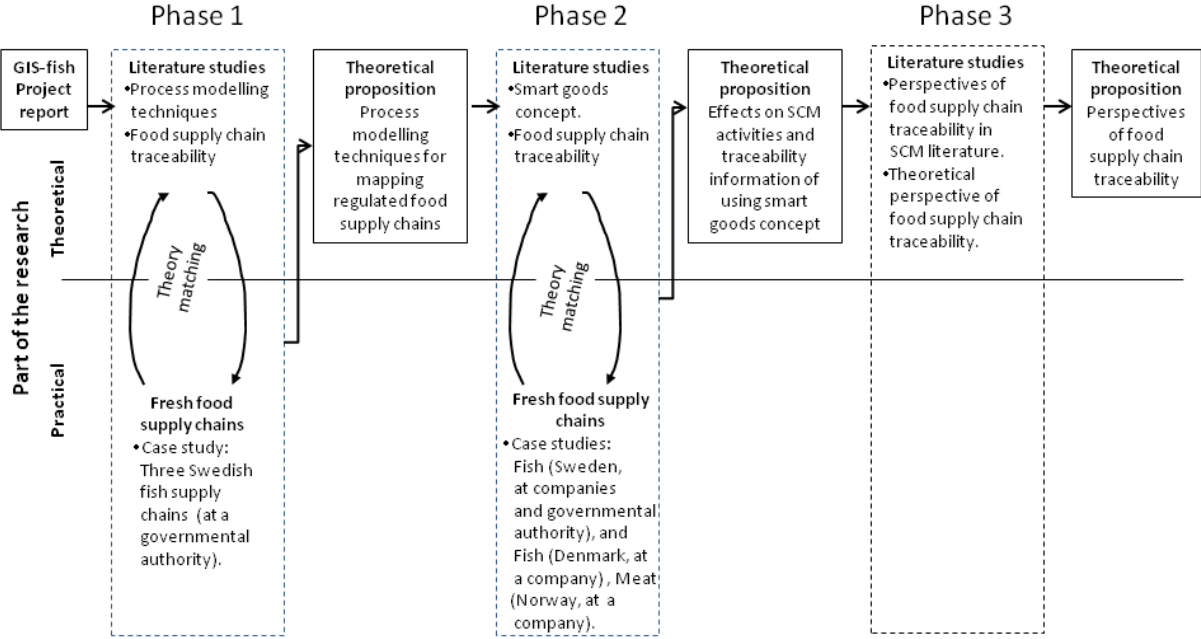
Phase 1

Phase 2

Phase 3

GIS-fish Project report

Literature studies
•Process modelling techniques
•Food supply chain traceability

Theory matching

Fresh food supply chains
•Case study: Three Swedish fish supply chains (at a governmental authority).

Theoretical proposition
Process modelling techniques for mapping regulated food supply chains

Literature studies
•Smart goods concept.
•Food supply chain traceability

Theory matching

Fresh food supply chains
•Case studies: Fish (Sweden, at companies and governmental authority), and Fish (Denmark, at a company), Meat (Norway, at a company).

Theoretical proposition
Effects on SCM activities and traceability information of using smart goods concept

Literature studies
•Perspectives of food supply chain traceability in SCM literature.
•Theoretical perspective of food supply chain traceability.

Theoretical proposition
Perspectives of food supply chain traceability

Part of the research

Theoretical

Practical